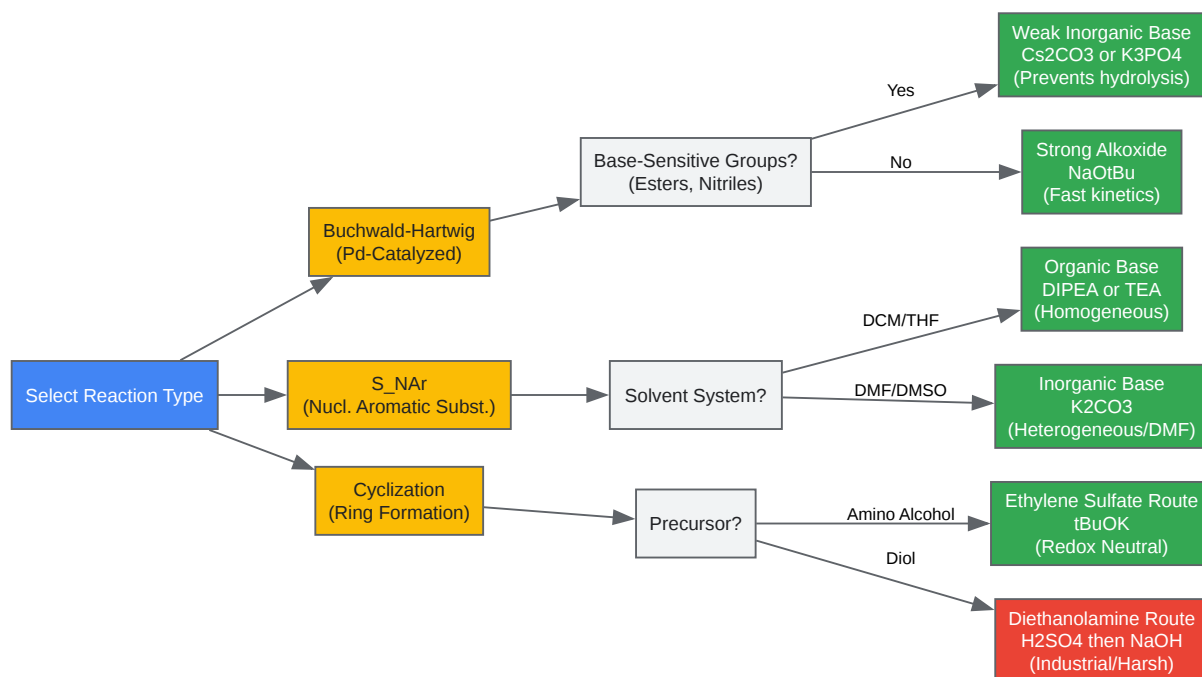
Select Reaction Type

Buchwald-Hartwig
(Pd-Catalyzed)

S_NAr
(Nucl. Aromatic Subst.)

Cyclization
(Ring Formation)

Base-Sensitive Groups?
(Esters, Nitriles)

Yes

Weak Inorganic Base
Cs2CO3 or K3PO4
(Prevents hydrolysis)

No

Strong Alkoxide
NaOtBu
(Fast kinetics)

Solvent System?

DCM/THF

Organic Base
DIPEA or TEA
(Homogeneous)

DMF/DMSO

Inorganic Base
K2CO3
(Heterogeneous/DMF)

Precursor?

Amino Alcohol

Ethylene Sulfate Route
tBuOK
(Redox Neutral)

Diol

Diethanolamine Route
H2SO4 then NaOH
(Industrial/Harsh)